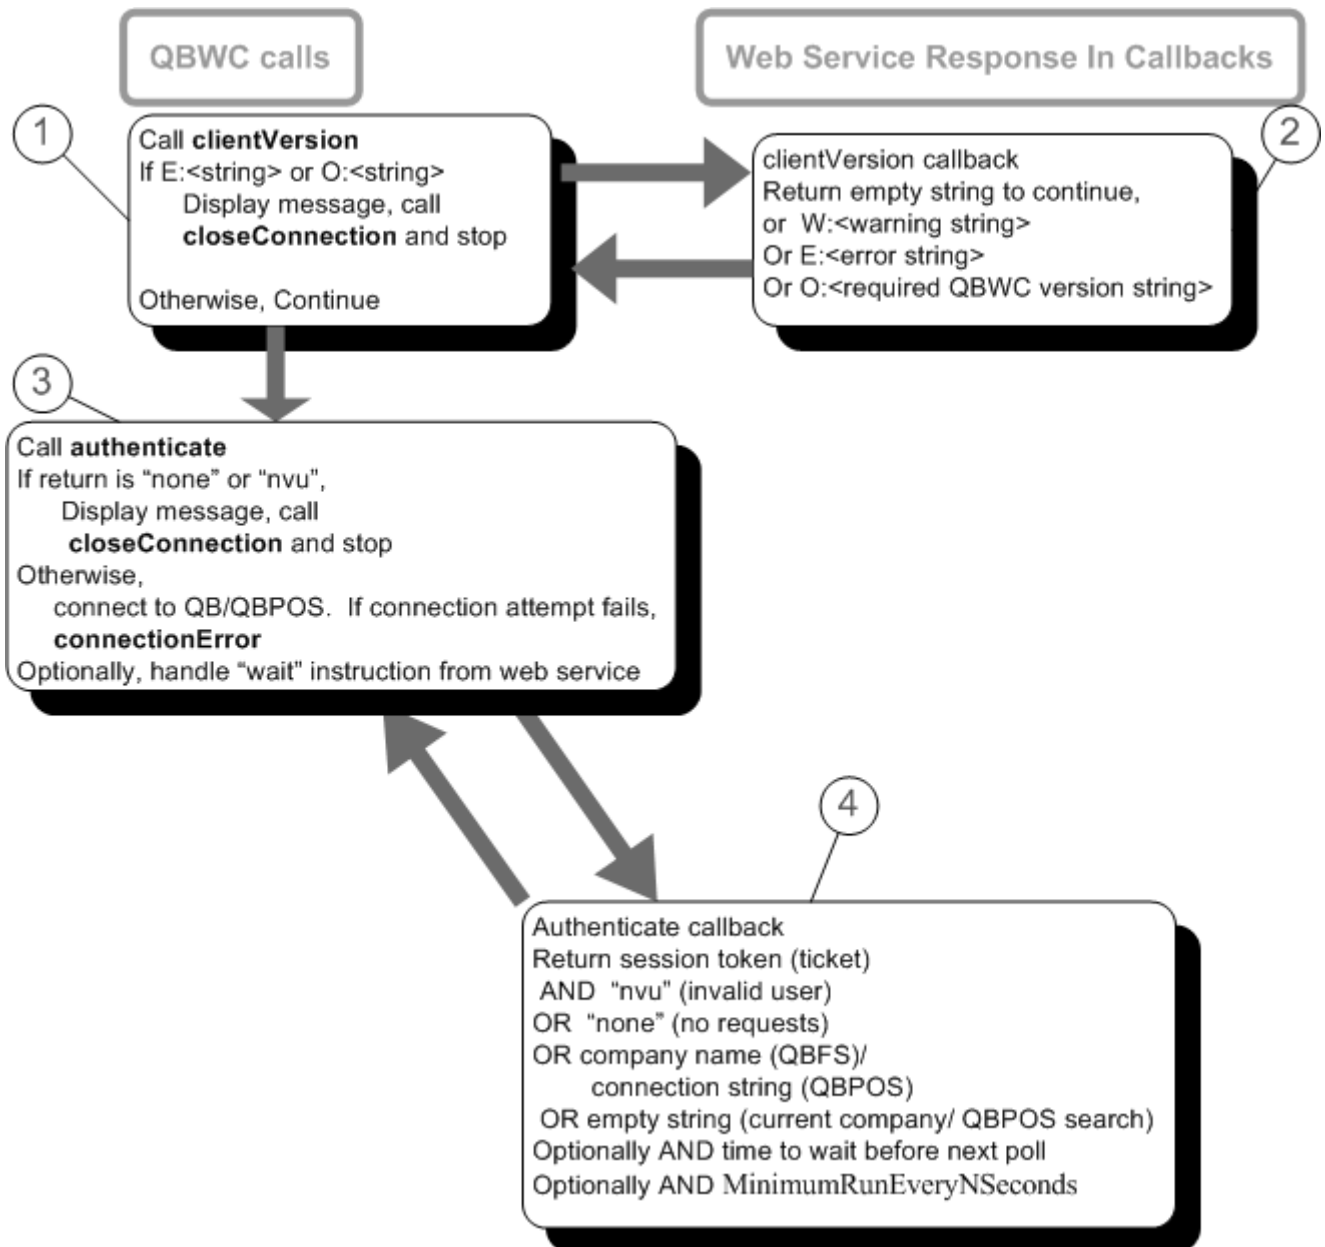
QBWC calls

Web Service Response In Callbacks

1

Call **clientVersion**
If E:<string> or O:<string>
Display message, call **closeConnection** and stop

Otherwise, Continue

clientVersion callback
Return empty string to continue,
or W:<warning string>
Or E:<error string>
Or O:<required QBWC version string>

2

3

Call **authenticate**
If return is "none" or "nvu",
Display message, call **closeConnection** and stop
Otherwise,
connect to QB/QBPOS. If connection attempt fails, **connectionError**
Optionally, handle "wait" instruction from web service

4

Authenticate callback
Return session token (ticket)
AND "nvu" (invalid user)
OR "none" (no requests)
OR company name (QBFS)/
connection string (QBPOS)
OR empty string (current company/ QBPOS search)
Optionally AND time to wait before next poll
Optionally AND MinimumRunEveryNSeconds